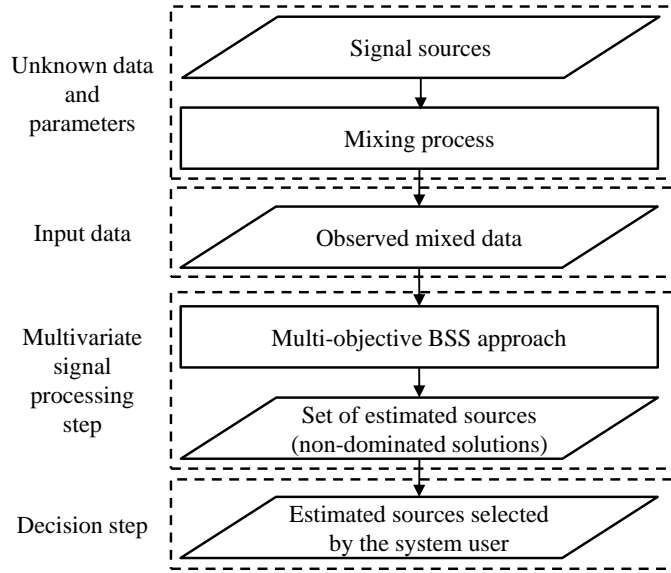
Unknown data and parameters

Signal sources

Mixing process

Input data

Observed mixed data

Multivariate signal processing step

Multi-objective BSS approach

Set of estimated sources (non-dominated solutions)

Decision step

Estimated sources selected by the system user